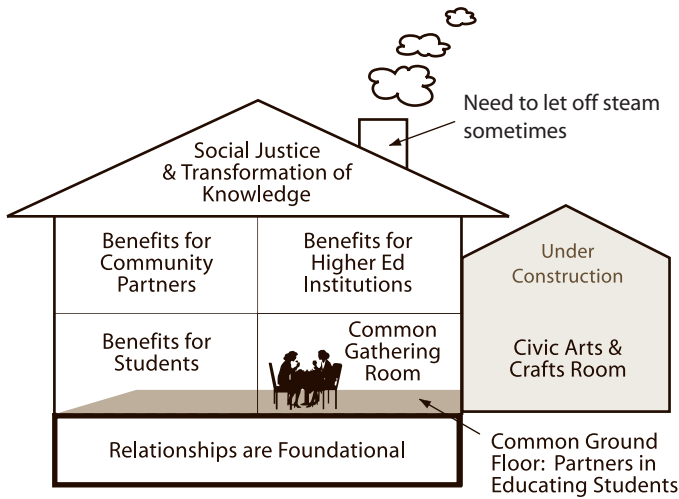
Need to let off steam sometimes

Social Justice & Transformation of Knowledge

Benefits for Community Partners

Benefits for Higher Ed Institutions

Under Construction

Benefits for Students

Common Gathering Room

Civic Arts & Crafts Room

Relationships are Foundational

Common Ground Floor: Partners in Educating Students